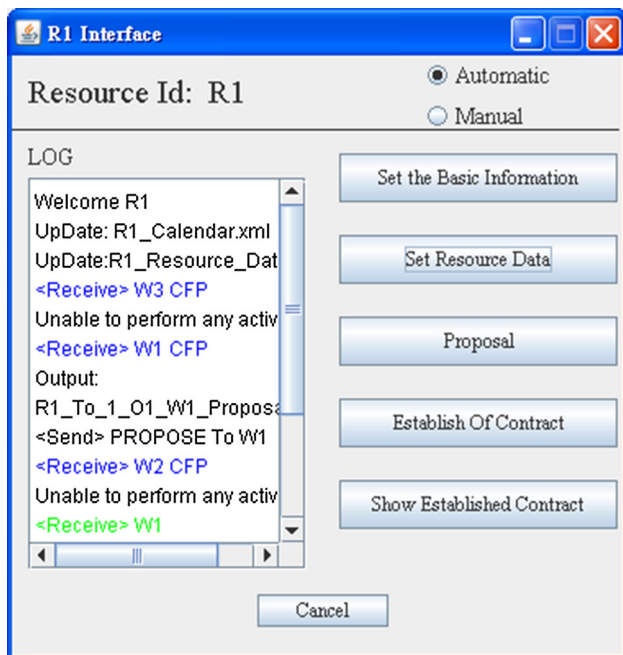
R1 Interface

Resource Id: R1

Automatic

Manual

LOG

Welcome R1
UpDate: R1_Calendar.xml
UpDate:R1_Resource_Dat
<Receive> W3 CFP
Unable to perform any activ
<Receive> W1 CFP
Output:
R1_To_1_O1_W1_Proposa
<Send> PROPOSE To W1
<Receive> W2 CFP
Unable to perform any activ
<Receive> W1

Set the Basic Information

Set Resource Data

Proposal

Establish Of Contract

Show Established Contract

Cancel